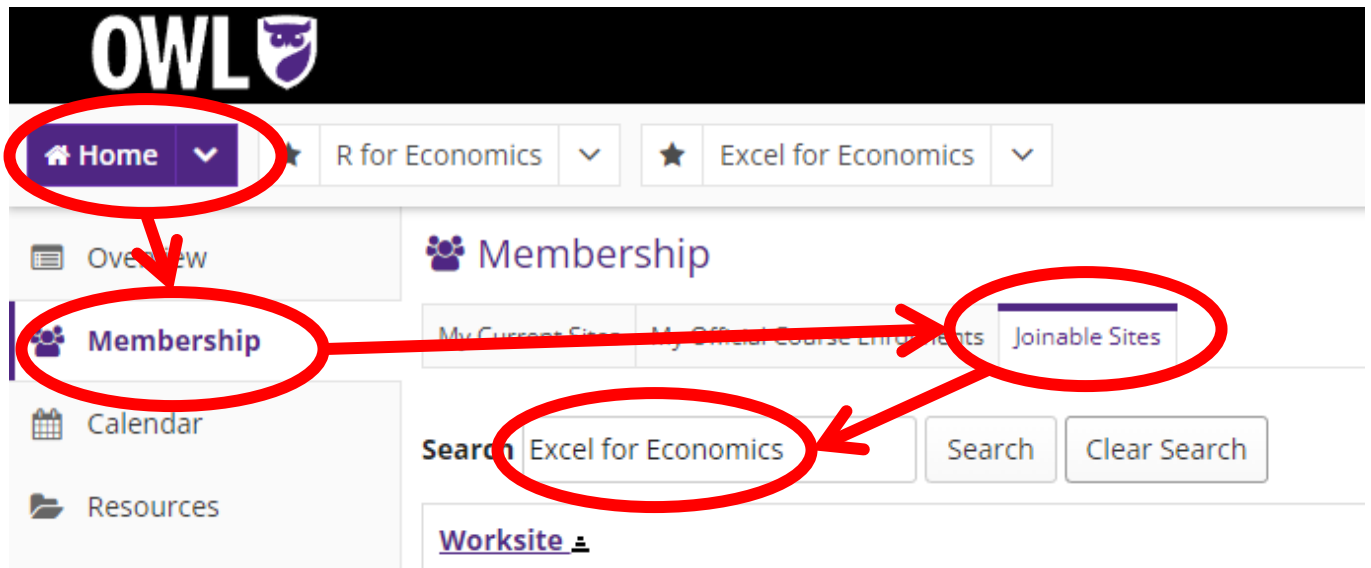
OWL

Home

R for Economics

Excel for Economics

Overview

Membership

Calendar

Resources

Membership

My Current Sites

My Official Course Enrollments

Joinable Sites

Search Excel for Economics

Search

Clear Search

Worksite